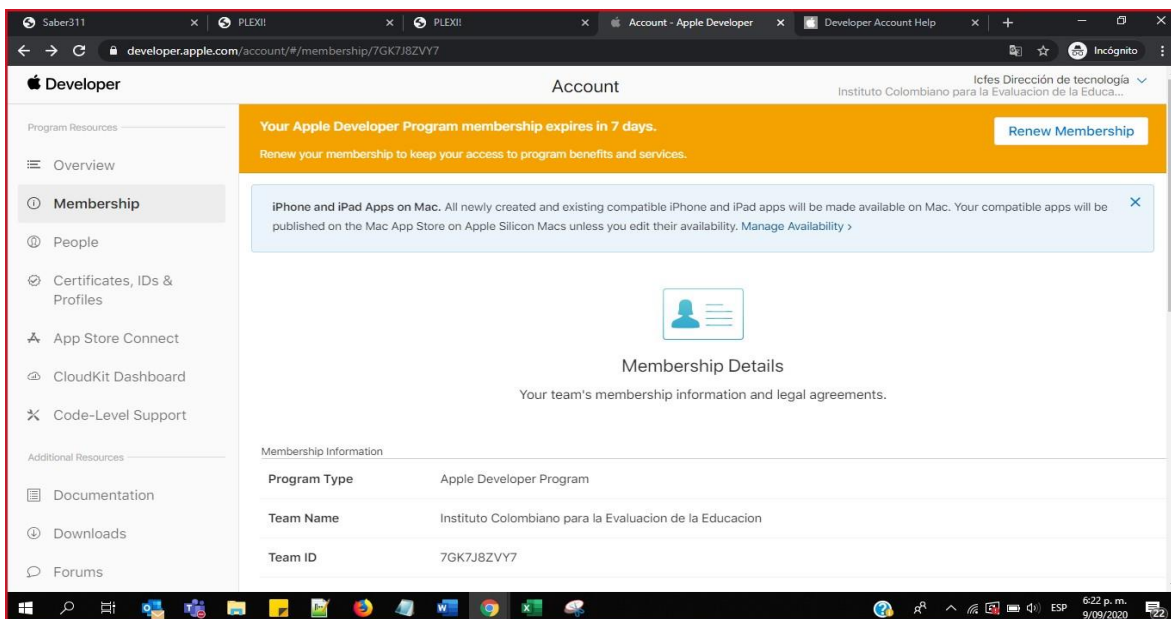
Saber311 × PLEXI! × PLEXI! × Account - Apple Developer × Developer Account Help × +

developer.apple.com/account/#/membership/7GK7J8ZVY7

Incógnito

Developer

Account

Icfes Dirección de tecnología
Instituto Colombiano para la Evaluacion de la Educa...

Program Resources

Overview

Membership

People

Certificates, IDs & Profiles

App Store Connect

CloudKit Dashboard

Code-Level Support

Additional Resources

Documentation

Downloads

Forums

Your Apple Developer Program membership expires in 7 days.

Renew your membership to keep your access to program benefits and services.

Renew Membership

iPhone and iPad Apps on Mac. All newly created and existing compatible iPhone and iPad apps will be made available on Mac. Your compatible apps will be published on the Mac App Store on Apple Silicon Macs unless you edit their availability. Manage Availability ›

Membership Details

Your team's membership information and legal agreements.

Membership Information

| Program Type | Apple Developer Program |
|---|---|
| Team Name | Instituto Colombiano para la Evaluacion de la Educacion |
| Team ID | 7GK7J8ZVY7 |

ESP 6:22 p. m. 9/09/2020 22